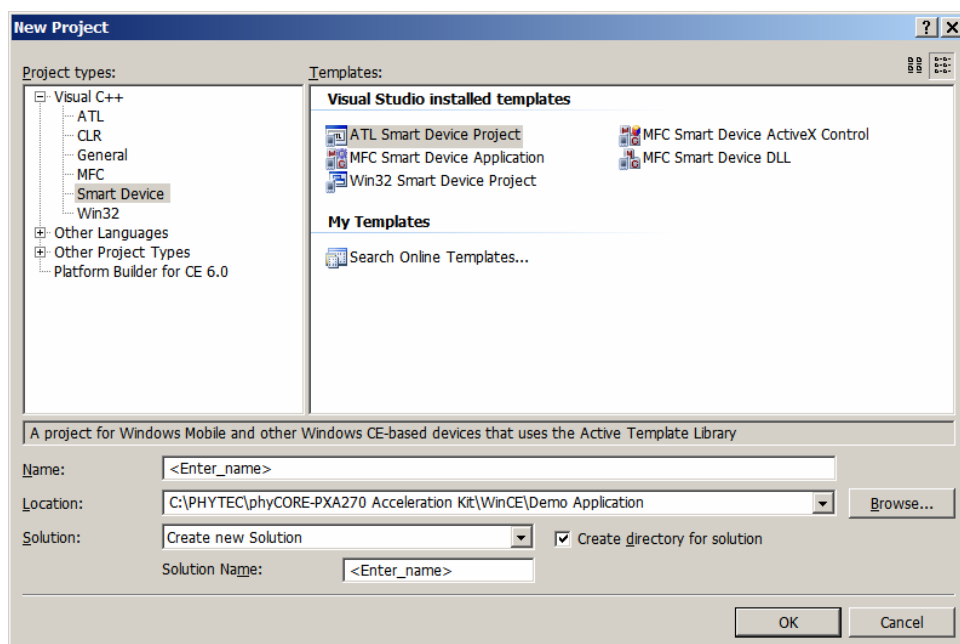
New Project

? X

Project types:

Visual C++
ATL
CLR
General
MFC
Smart Device
Win32
Other Languages
Other Project Types
Platform Builder for CE 6.0

Templates:

Visual Studio installed templates

ATL Smart Device Project
MFC Smart Device Application
Win32 Smart Device Project

MFC Smart Device ActiveX Control
MFC Smart Device DLL

My Templates

Search Online Templates...

A project for Windows Mobile and other Windows CE-based devices that uses the Active Template Library

Name: <Enter_name>

Location: C:\PHYTEC\phyCORE-PXA270 Acceleration Kit\WinCE\Demo Application

Browse...

Solution: Create new Solution

Create directory for solution

Solution Name: <Enter_name>

OK

Cancel